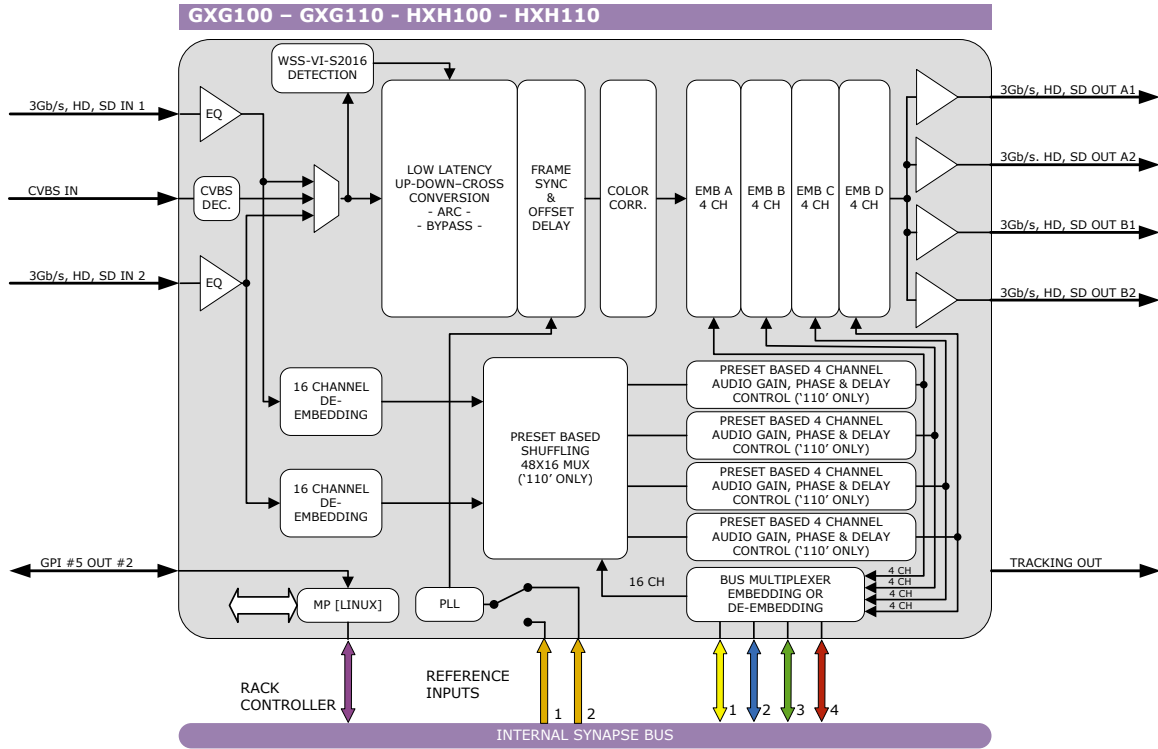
GXG100 – GXG110 - HXH100 - HXH110

3Gb/s, HD, SD IN 1

CVBS IN

3Gb/s, HD, SD IN 2

EQ

CVBS DEC.

EQ

WSS-VI-S2016 DETECTION

LOW LATENCY UP-DOWN–CROSS CONVERSION - ARC - - BYPASS -

FRAME SYNC & OFFSET DELAY

COLOR CORR.

EMB A 4 CH

EMB B 4 CH

EMB C 4 CH

EMB D 4 CH

3Gb/s, HD, SD OUT A1

3Gb/s. HD, SD OUT A2

3Gb/s, HD, SD OUT B1

3Gb/s, HD, SD OUT B2

16 CHANNEL DE-EMBEDDING

16 CHANNEL DE-EMBEDDING

PRESET BASED SHUFFLING 48X16 MUX ('110' ONLY)

PRESET BASED 4 CHANNEL AUDIO GAIN, PHASE & DELAY CONTROL ('110' ONLY)

PRESET BASED 4 CHANNEL AUDIO GAIN, PHASE & DELAY CONTROL ('110' ONLY)

PRESET BASED 4 CHANNEL AUDIO GAIN, PHASE & DELAY CONTROL ('110' ONLY)

PRESET BASED 4 CHANNEL AUDIO GAIN, PHASE & DELAY CONTROL ('110' ONLY)

GPI #5 OUT #2

16 CH

BUS MULTIPLEXER EMBEDDING OR DE-EMBEDDING

4 CH
4 CH
4 CH
4 CH

TRACKING OUT

MP [LINUX]

PLL

RACK CONTROLLER

REFERENCE INPUTS

1 2

1 2 3 4

INTERNAL SYNAPSE BUS